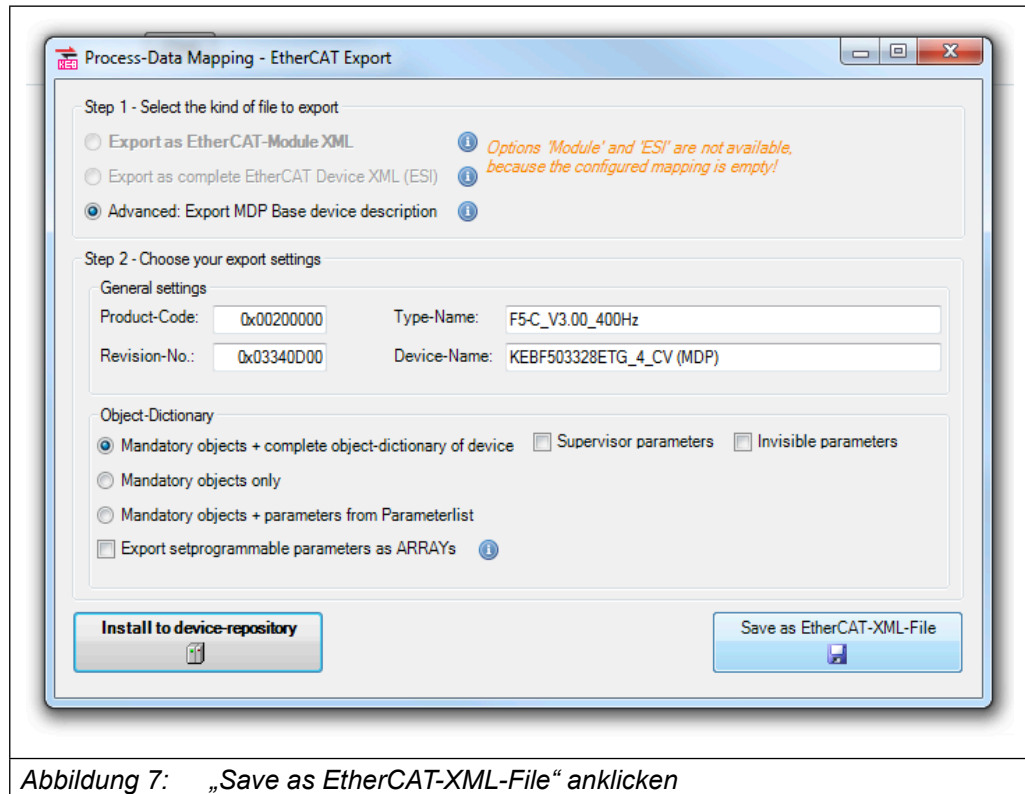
Process-Data Mapping - EtherCAT Export

Step 1 - Select the kind of file to export

Export as EtherCAT-Module XML

Export as complete EtherCAT Device XML (ESI)

Advanced: Export MDP Base device description

Options 'Module' and 'ESI' are not available, because the configured mapping is empty!

Step 2 - Choose your export settings

General settings

Product-Code: 0x00200000

Type-Name: F5-C_V3.00_400Hz

Revision-No.: 0x03340D00

Device-Name: KEBF503328ETG_4_CV (MDP)

Object-Dictionary

Mandatory objects + complete object-dictionary of device

Supervisor parameters

Invisible parameters

Mandatory objects only

Mandatory objects + parameters from Parameterlist

Export setprogrammable parameters as ARRAYs

Install to device-repository

Save as EtherCAT-XML-File

Abbildung 7: „Save as EtherCAT-XML-File“ anklicken